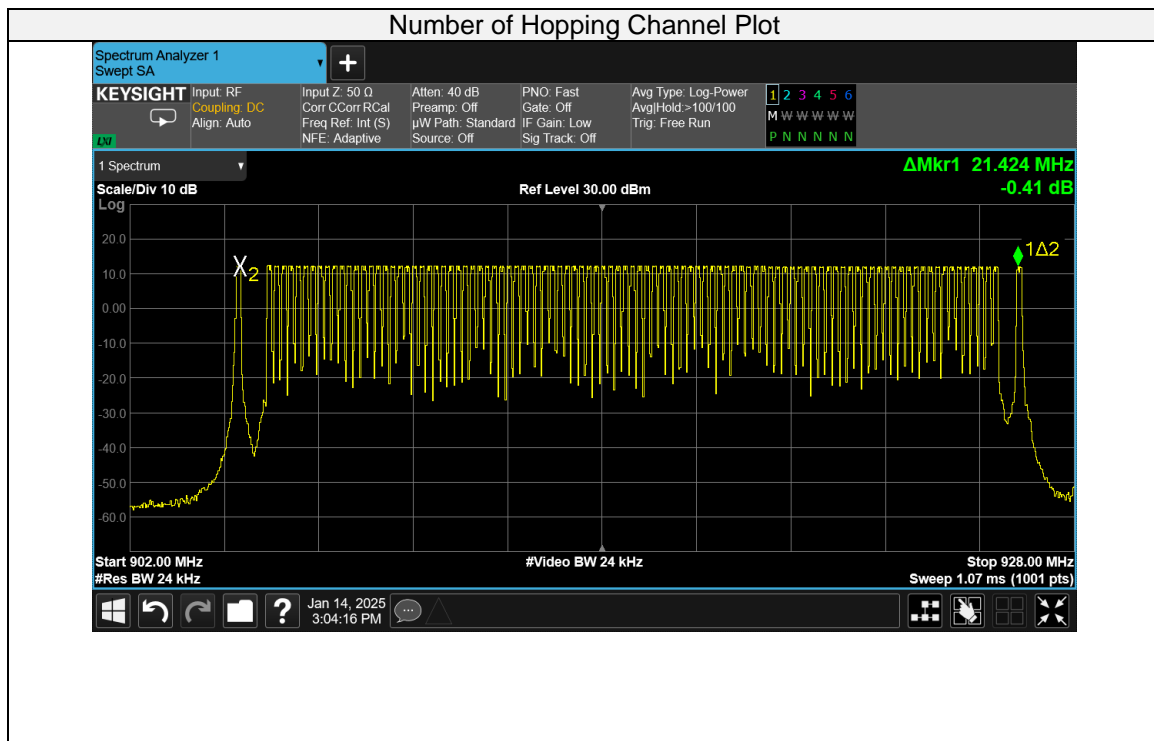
Number of Hopping Channel Plot

Spectrum Analyzer 1
Swept SA

KEYSIGHT Input: RF
Coupling: DC
Align: Auto

Input Z: 50 Ω
Corr CCorr RCal
Freq Ref: Int (S)
NFE: Adaptive

Atten: 40 dB
Preamp: Off
µW Path: Standard
Source: Off

PNO: Fast
Gate: Off
IF Gain: Low
Sig Track: Off

Avg Type: Log-Power
Avg|Hold:>100/100
Trig: Free Run

1 2 3 4 5 6
M W W W W W
P N N N N N

LXI

1 Spectrum

ΔMkr1 21.424 MHz
-0.41 dB

Scale/Div 10 dB
Log

Ref Level 30.00 dBm

20.0
10.0
0.00
-10.0
-20.0
-30.0
-40.0
-50.0
-60.0

X2

1Δ2

Start 902.00 MHz
#Res BW 24 kHz

#Video BW 24 kHz

Stop 928.00 MHz
Sweep 1.07 ms (1001 pts)

Jan 14, 2025
3:04:16 PM